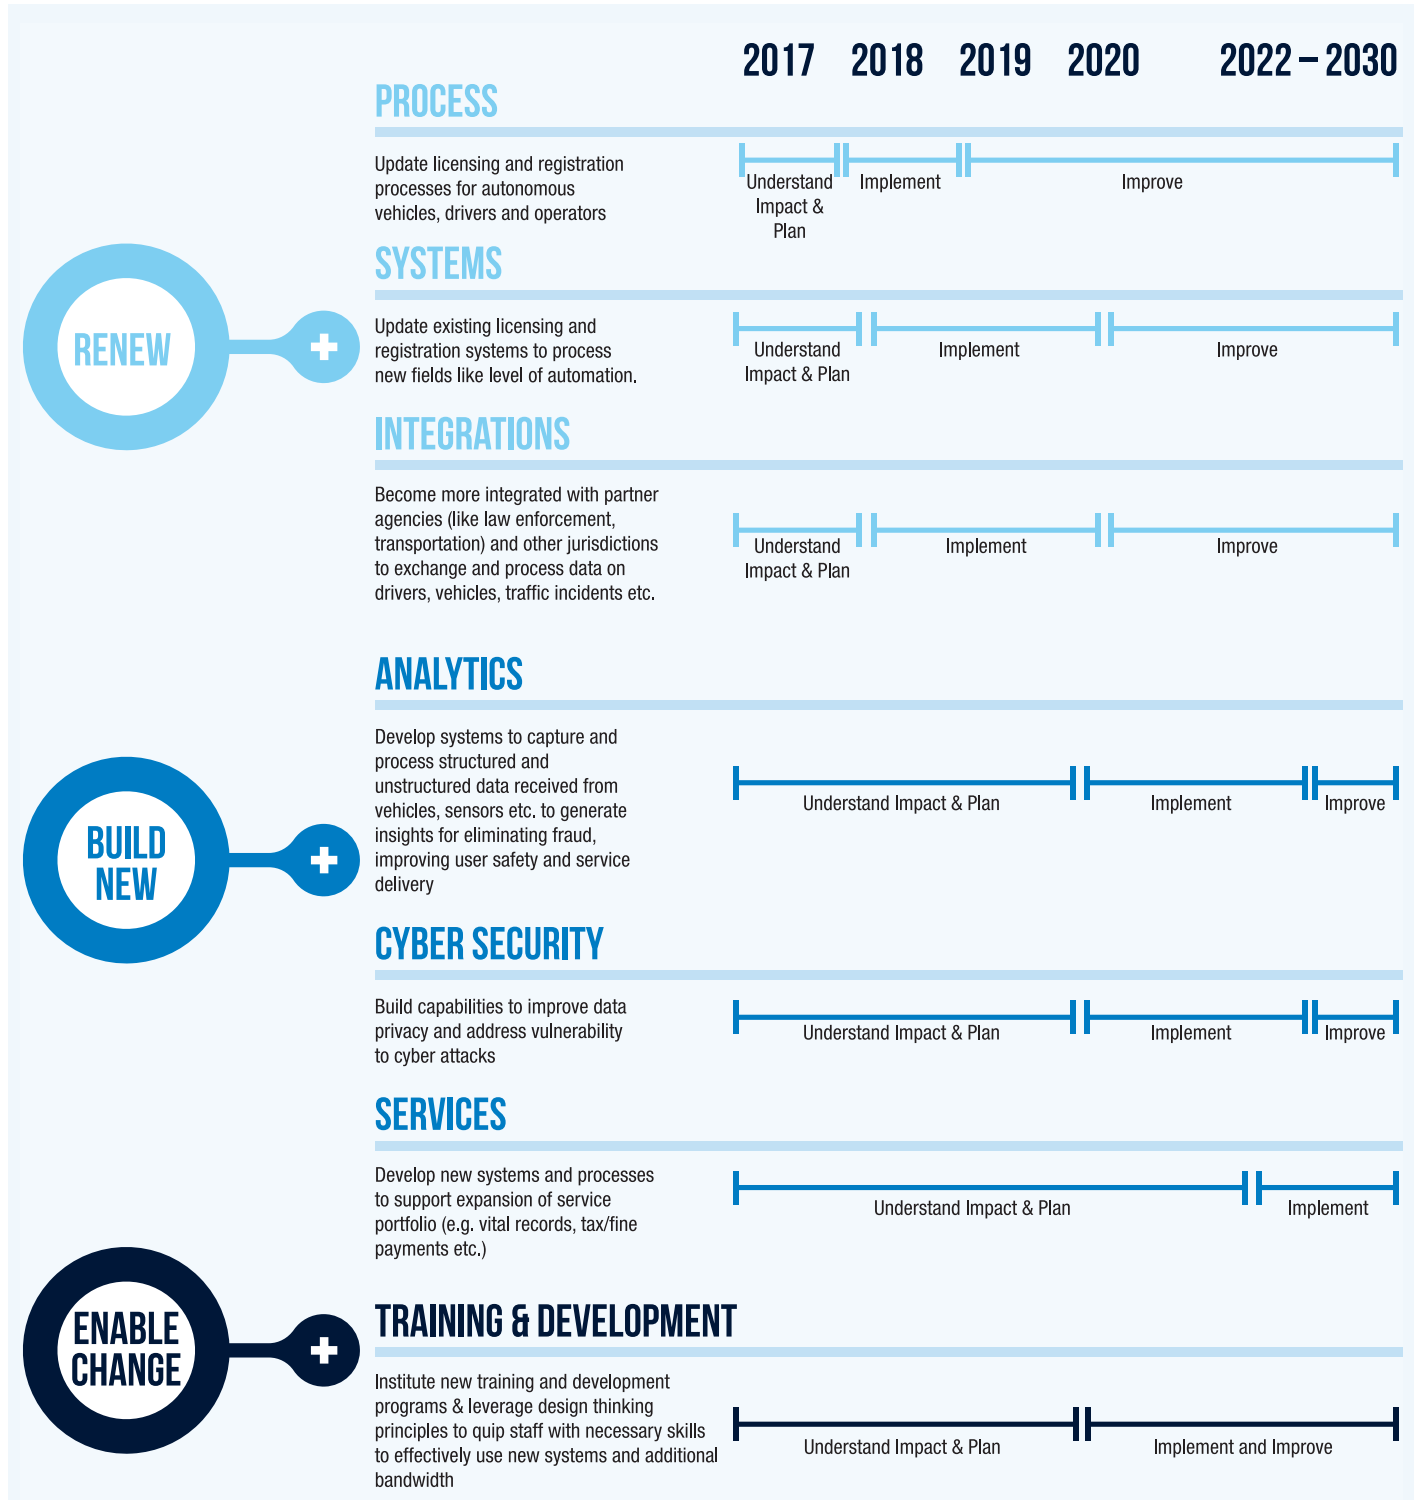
2017 2018 2019 2020 2022 – 2030

PROCESS

Update licensing and registration processes for autonomous vehicles, drivers and operators

Understand Impact & Plan | Implement | Improve

SYSTEMS

RENEW

Update existing licensing and registration systems to process new fields like level of automation.

Understand Impact & Plan | Implement | Improve

INTEGRATIONS

Become more integrated with partner agencies (like law enforcement, transportation) and other jurisdictions to exchange and process data on drivers, vehicles, traffic incidents etc.

Understand Impact & Plan | Implement | Improve

ANALYTICS

BUILD NEW

Develop systems to capture and process structured and unstructured data received from vehicles, sensors etc. to generate insights for eliminating fraud, improving user safety and service delivery

Understand Impact & Plan | Implement | Improve

CYBER SECURITY

Build capabilities to improve data privacy and address vulnerability to cyber attacks

Understand Impact & Plan | Implement | Improve

SERVICES

Develop new systems and processes to support expansion of service portfolio (e.g. vital records, tax/fine payments etc.)

Understand Impact & Plan | Implement

ENABLE CHANGE

TRAINING & DEVELOPMENT

Institute new training and development programs & leverage design thinking principles to quip staff with necessary skills to effectively use new systems and additional bandwidth

Understand Impact & Plan | Implement and Improve